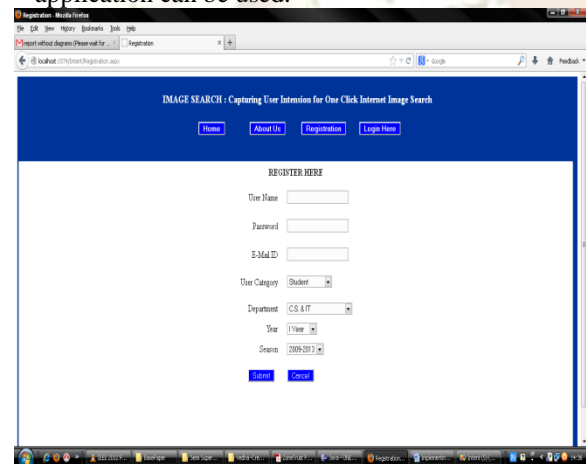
application can be used.

Registration - Mozilla Firefox

File Edit View History Bookmarks Tools Help

report without diagrams (Please wait for ... × Registration × +

localhost:1074/Intent/Registration.aspx

Google

Feedback

IMAGE SEARCH : Capturing User Intension for One Click Internet Image Search

Home About Us Registration Login Here

REGISTER HERE

User Name

Password

E-Mail ID

User Category Student

Department C.S. & IT

Year I Year

Season 2009-2013

Submit Cancel